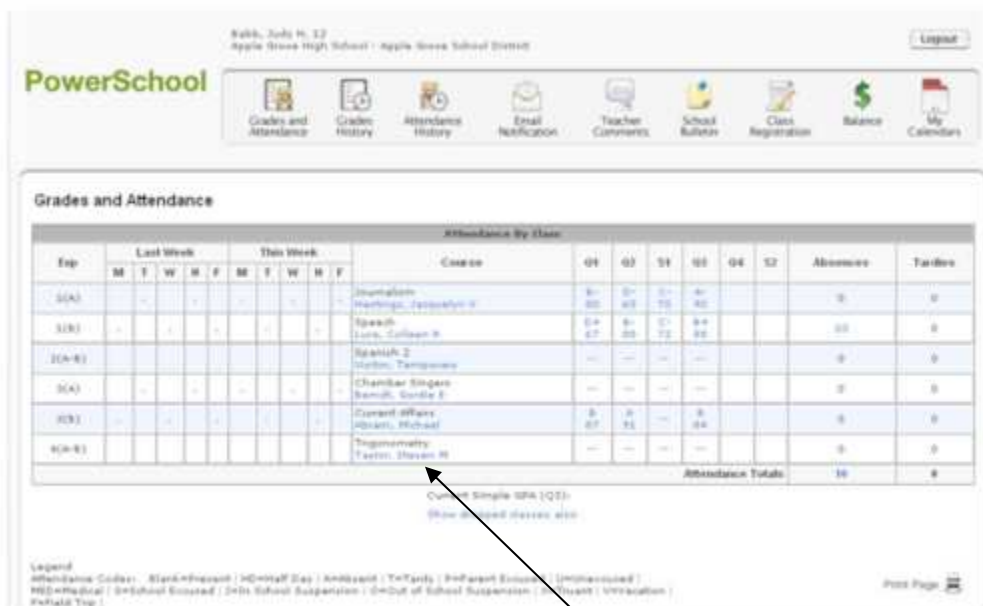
Babb, Judy H. 12
Apple Grove High School : Apple Grove School District

Logout

PowerSchool

Grades and Attendance | Grades History | Attendance History | Email Notification | Teacher Comments | School Bulletin | Class Registration | Balance | My Calendars

Grades and Attendance

| Exp | Last Week M | T | W | H | F | This Week M | T | W | H | F | Course | Q1 | Q2 | S1 | Q3 | Q4 | S2 | Absences | Tardies |
|---|---|---|---|---|---|---|---|---|---|---|---|---|---|---|---|---|---|---|---|
| 1(A) | | | | | | | | | | | Journalism Hastings, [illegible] | B- 80 | C- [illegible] | C- 73 | A- 90 | | | 0 | 0 |
| 1(B) | | | | | | | | | | | Speech Lure, Colleen R | C+ 67 | B- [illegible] | C- 73 | B+ 88 | | | 10 | 0 |
| 2(A-B) | | | | | | | | | | | Spanish 2 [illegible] | — | — | — | — | | | 0 | 0 |
| 3(A) | | | | | | | | | | | Chamber Singers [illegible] | — | — | — | — | | | 0 | 0 |
| 3(B) | | | | | | | | | | | Current Affairs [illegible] | B 87 | A 91 | — | B 84 | | | 0 | 0 |
| 4(A-B) | | | | | | | | | | | Trigonometry Taylor, Steven M | — | — | — | — | | | 0 | 0 |
| | | | | | | | | | | | | | | | | | Attendance Totals | 10 | 0 |

Current Simple GPA (Q3):
Show dropped classes also

Legend
Attendance Codes: Blank=Present | HD=Half Day | A=Absent | T=Tardy | P=Parent Excused | U=Unexcused | MED=Medical | S=School Excused | I=In School Suspension | O=Out of School Suspension | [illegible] | V=Vacation | F=Field Trip |

Print Page